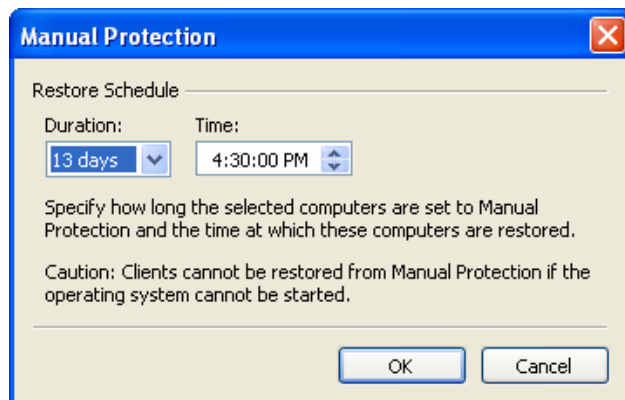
Manual Protection

Restore Schedule

Duration:
13 days

Time:
4:30:00 PM

Specify how long the selected computers are set to Manual Protection and the time at which these computers are restored.

Caution: Clients cannot be restored from Manual Protection if the operating system cannot be started.

OK

Cancel